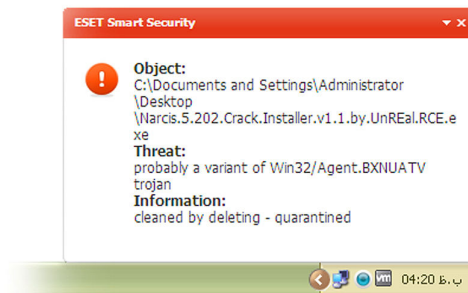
ESET Smart Security

Object:
C:\Documents and Settings\Administrator \Desktop \Narcis.5.202.Crack.Installer.v1.1.by.UnREal.RCE.exe
Threat:
probably a variant of Win32/Agent.BXNUATV trojan
Information:
cleaned by deleting - quarantined

04:20 ب.ظ